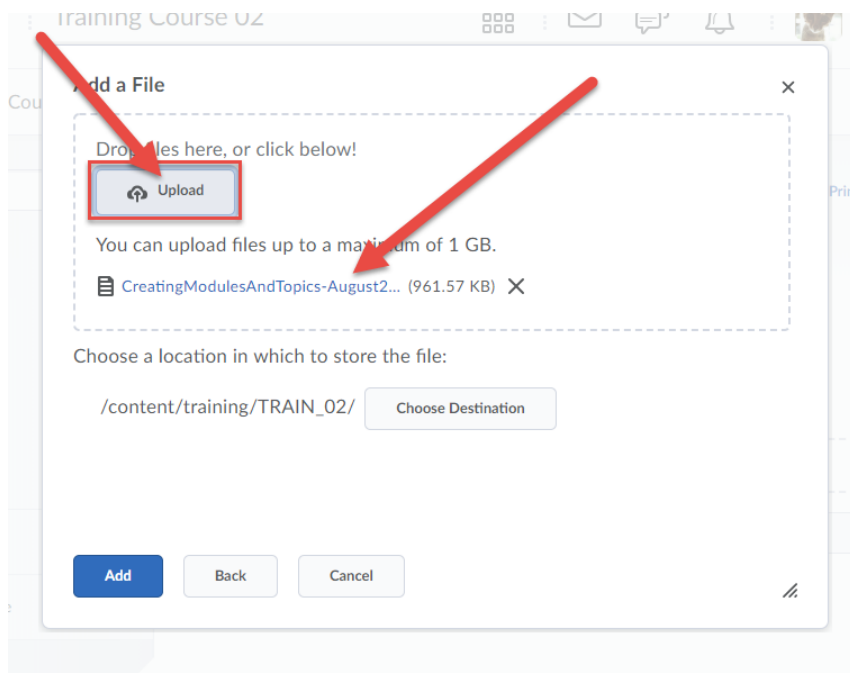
Training Course 02

Cou

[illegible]dd a File

×

Drop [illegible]les here, or click below!

Upload

You can upload files up to a ma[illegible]um of 1 GB.

CreatingModulesAndTopics-August2... (961.57 KB) ×

Choose a location in which to store the file:

/content/training/TRAIN_02/ Choose Destination

Add Back Cancel

Pri